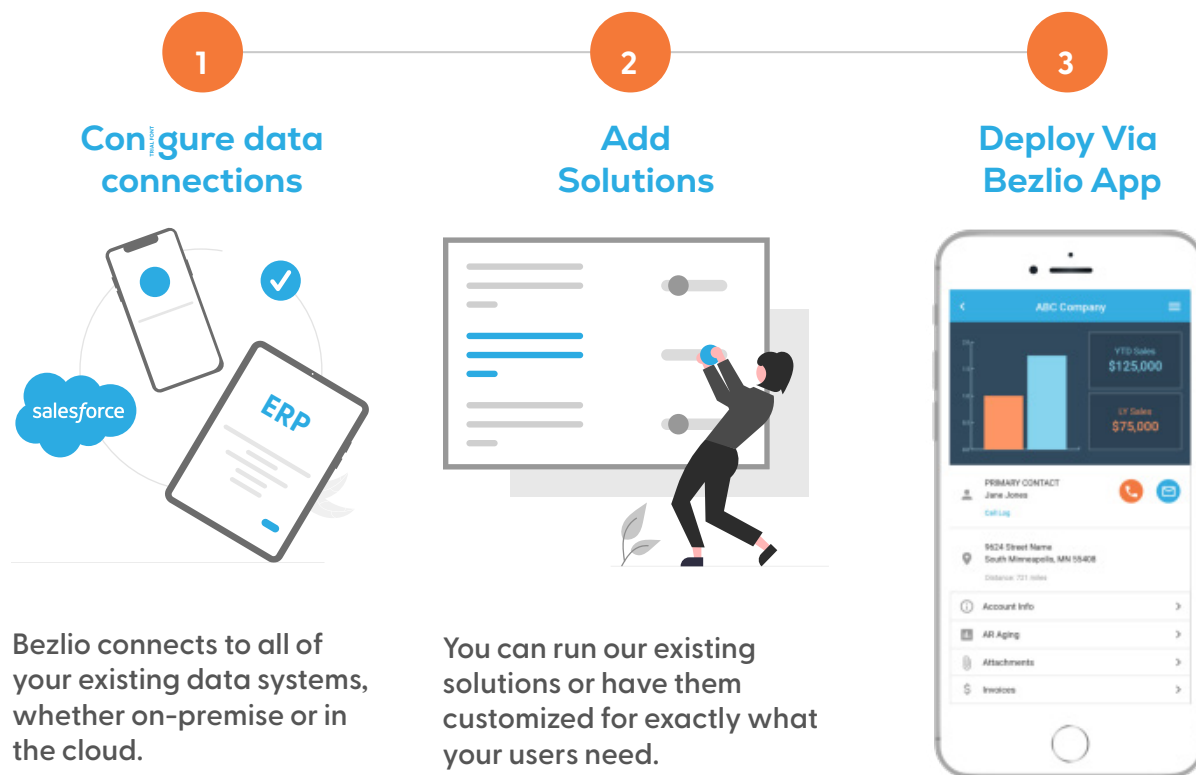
1

Con gure data connections

salesforce

ERP

Bezlio connects to all of your existing data systems, whether on-premise or in the cloud.

2

Add Solutions

You can run our existing solutions or have them customized for exactly what your users need.

3

Deploy Via Bezlio App

ABC Company

YTD Sales
$125,000

LY Sales
$75,000

PRIMARY CONTACT
Jane Jones
Call Log

9624 Street Name
South Minneapolis, MN 55408
Distance: 721 miles

Account Info

AR Aging

Attachments

Invoices